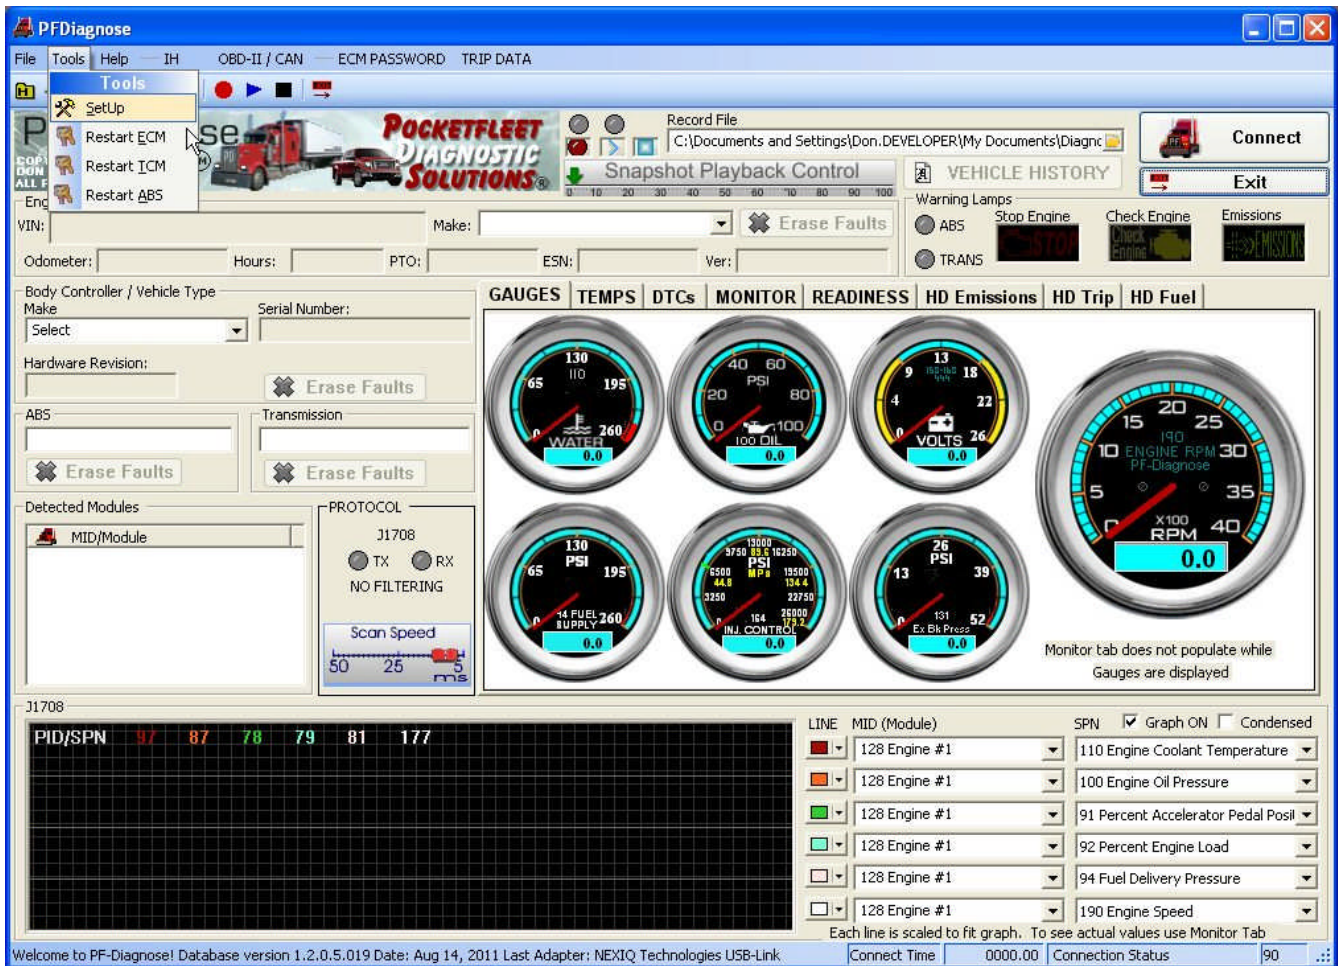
PFDiagnose

File Tools Help IH OBD-II / CAN ECM PASSWORD TRIP DATA

Tools
SetUp
Restart ECM
Restart TCM
Restart ABS

POCKETFLEET DIAGNOSTIC SOLUTIONS®

Record File
C:\Documents and Settings\Don.DEVELOPER\My Documents\Diagnc

Connect
Exit

Snapshot Playback Control
0 10 20 30 40 50 60 70 80 90 100

VEHICLE HISTORY

Warning Lamps
ABS
TRANS
Stop Engine
Check Engine
Emissions

VIN:
Make:
Erase Faults
Odometer:
Hours:
PTO:
ESN:
Ver:

Body Controller / Vehicle Type
Make
Select
Serial Number:
Hardware Revision:
Erase Faults

ABS
Erase Faults
Transmission
Erase Faults

Detected Modules
MID/Module

PROTOCOL
J1708
TX RX
NO FILTERING
Scan Speed
50 25 5
ms

GAUGES TEMPS DTCs MONITOR READINESS HD Emissions HD Trip HD Fuel

65 130 110 195 260 WATER 0.0
20 40 60 PSI 80 0 100 100 OIL 0.0
9 13 18 4 22 0 VOLTS 26 0.0
65 130 PSI 195 14 FUEL SUPPLY 260 0.0
13000 9750 89.6 16250 PSI MPa 6500 44.8 19500 134.4 3250 22750 164 26000 179.2 INJ. CONTROL 0.0
13 26 PSI 39 131 Ex Bk Press 52 0.0
10 15 20 25 190 ENGINE RPM 30 PF-Diagnose 5 35 0 X100 RPM 40 0.0

Monitor tab does not populate while Gauges are displayed

J1708
PID/SPN 97 87 78 79 81 177

LINE MID (Module) SPN Graph ON Condensed
128 Engine #1 110 Engine Coolant Temperature
128 Engine #1 100 Engine Oil Pressure
128 Engine #1 91 Percent Accelerator Pedal Posit
128 Engine #1 92 Percent Engine Load
128 Engine #1 94 Fuel Delivery Pressure
128 Engine #1 190 Engine Speed
Each line is scaled to fit graph. To see actual values use Monitor Tab

Welcome to PF-Diagnose! Database version 1.2.0.5.019 Date: Aug 14, 2011 Last Adapter: NEXIQ Technologies USB-Link Connect Time 0000.00 Connection Status 90